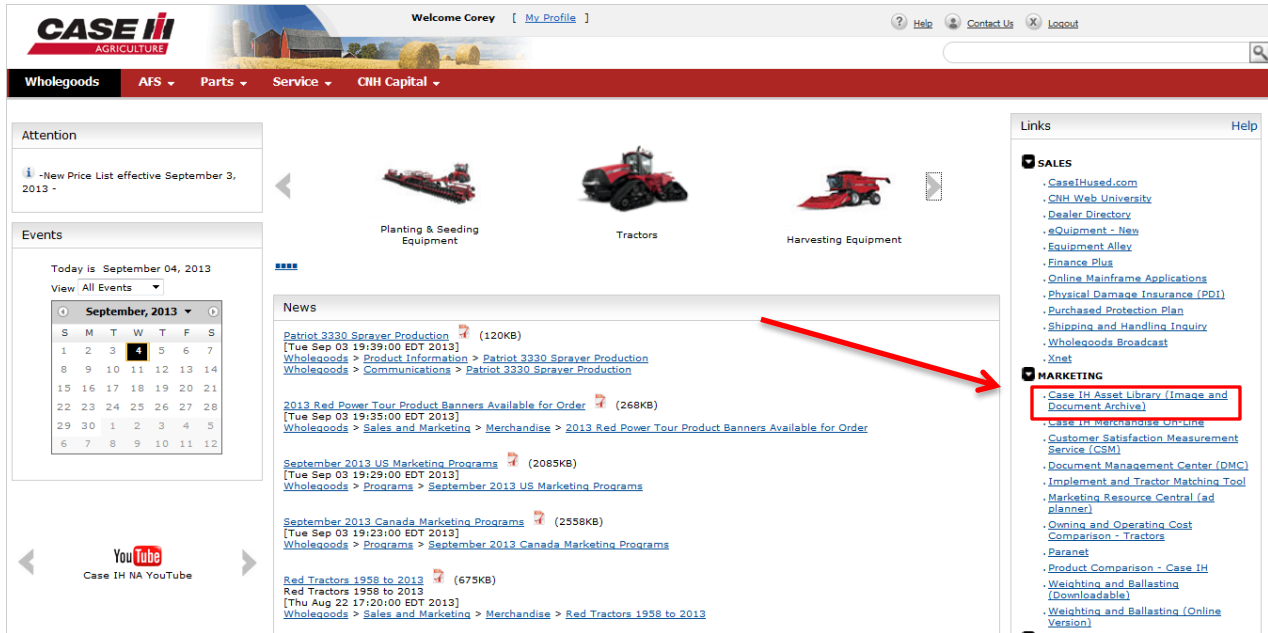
CASE IH AGRICULTURE

Welcome Corey [ My Profile ]

Help Contact Us Logout

Wholegoods AFS Parts Service CNH Capital

Attention

-New Price List effective September 3, 2013 -

Events

Today is September 04, 2013

View All Events

September, 2013

| S | M | T | W | T | F | S |
|---|---|---|---|---|---|---|
| 1 | 2 | 3 | 4 | 5 | 6 | 7 |
| 8 | 9 | 10 | 11 | 12 | 13 | 14 |
| 15 | 16 | 17 | 18 | 19 | 20 | 21 |
| 22 | 23 | 24 | 25 | 26 | 27 | 28 |
| 29 | 30 | 1 | 2 | 3 | 4 | 5 |
| 6 | 7 | 8 | 9 | 10 | 11 | 12 |

YouTube
Case IH NA YouTube

Planting & Seeding Equipment

Tractors

Harvesting Equipment

News

Patriot 3330 Sprayer Production (120KB)
[Tue Sep 03 19:39:00 EDT 2013]
Wholegoods > Product Information > Patriot 3330 Sprayer Production
Wholegoods > Communications > Patriot 3330 Sprayer Production

2013 Red Power Tour Product Banners Available for Order (268KB)
[Tue Sep 03 19:35:00 EDT 2013]
Wholegoods > Sales and Marketing > Merchandise > 2013 Red Power Tour Product Banners Available for Order

September 2013 US Marketing Programs (2085KB)
[Tue Sep 03 19:29:00 EDT 2013]
Wholegoods > Programs > September 2013 US Marketing Programs

September 2013 Canada Marketing Programs (2558KB)
[Tue Sep 03 19:23:00 EDT 2013]
Wholegoods > Programs > September 2013 Canada Marketing Programs

Red Tractors 1958 to 2013 (675KB)
Red Tractors 1958 to 2013
[Thu Aug 22 17:20:00 EDT 2013]
Wholegoods > Sales and Marketing > Merchandise > Red Tractors 1958 to 2013

Links Help

SALES
CaseIHused.com
CNH Web University
Dealer Directory
eQuipment - New
Equipment Alley
Finance Plus
Online Mainframe Applications
Physical Damage Insurance (PDI)
Purchased Protection Plan
Shipping and Handling Inquiry
Wholegoods Broadcast
Xnet

MARKETING
Case IH Asset Library (Image and Document Archive)
Case IH Merchandise On-Line
Customer Satisfaction Measurement Service (CSM)
Document Management Center (DMC)
Implement and Tractor Matching Tool
Marketing Resource Central (ad planner)
Owning and Operating Cost Comparison - Tractors
Paranet
Product Comparison - Case IH
Weighting and Ballasting (Downloadable)
Weighting and Ballasting (Online Version)